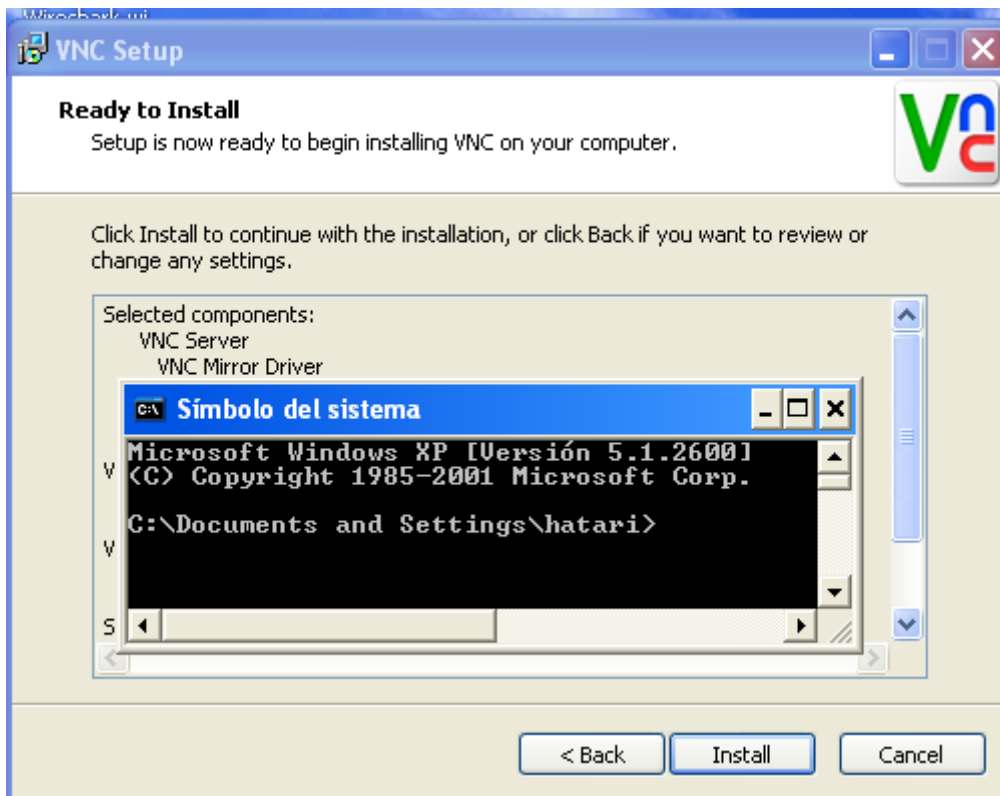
Wireshark wi

VNC Setup

Ready to Install
Setup is now ready to begin installing VNC on your computer.

Click Install to continue with the installation, or click Back if you want to review or change any settings.

Selected components:
VNC Server
VNC Mirror Driver

Símbolo del sistema

Microsoft Windows XP [Versión 5.1.2600]
(C) Copyright 1985-2001 Microsoft Corp.

C:\Documents and Settings\hatari>

V
V
S

< Back
Install
Cancel